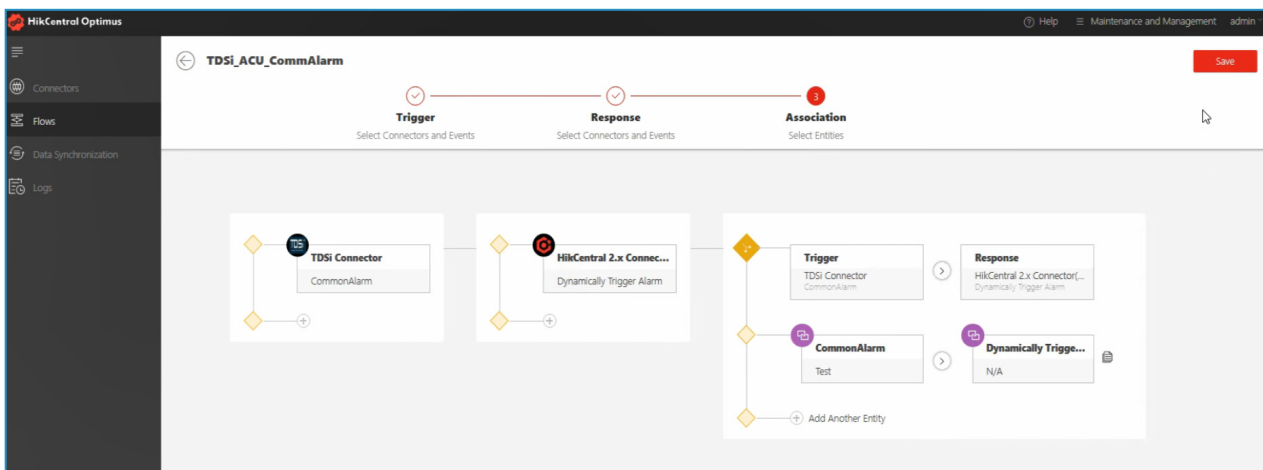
HikCentral Optimus

Help Maintenance and Management admin

Connectors
Flows
Data Synchronization
Logs

TDSi_ACU_CommAlarm

Save

Trigger
Select Connectors and Events

Response
Select Connectors and Events

3
Association
Select Entities

TDSi
TDSi Connector
CommonAlarm

HikCentral 2.x Connec...
Dynamically Trigger Alarm

Trigger
TDSi Connector
CommonAlarm

Response
HikCentral 2.x Connector(...
Dynamically Trigger Alarm

CommonAlarm
Test

Dynamically Trigge...
N/A

Add Another Entity